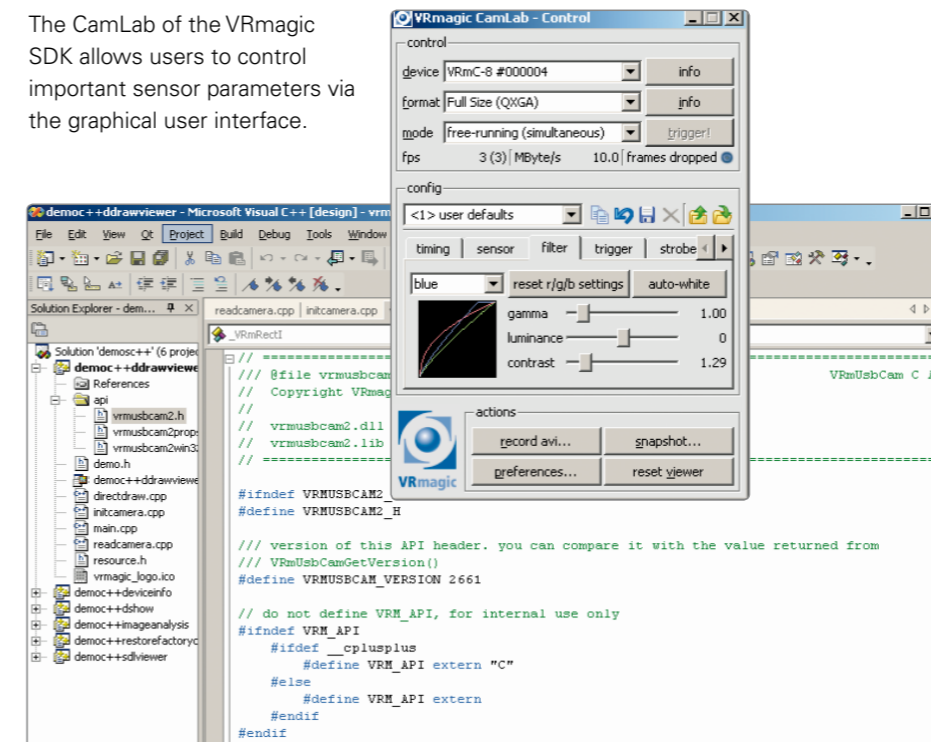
The CamLab of the VRmagic SDK allows users to control important sensor parameters via the graphical user interface.

VRmagic CamLab - Control

control

device VRmC-8 #000004 info

format Full Size (QXGA) info

mode free-running (simultaneous) trigger!

fps 3 (3) MByte/s 10.0 frames dropped

config

<1> user defaults

timing sensor filter trigger strobe

blue reset r/g/b settings auto-white

gamma 1.00

luminance 0

contrast 1.29

actions

record avi... snapshot...

preferences... reset viewer

VRmagic

democ++ddrawviewer - Microsoft Visual C++ [design] - vrm

File Edit View Qt Project Build Debug Tools Window

Solution Explorer - dem...

Solution 'democ++' (6 projec

democ++ddrawviewe

References

api

vrmusbcam2.h

vrmusbcam2props

vrmusbcam2win32

demo.h

democ++ddrawviewe

directdraw.cpp

initcamera.cpp

main.cpp

readcamera.cpp

resource.h

vrmagic_logo.ico

democ++deviceinfo

democ++dshow

democ++imageanalysis

democ++restorefactoryc

democ++sdlviewer

readcamera.cpp initcamera.cpp

_VRmRectI

// ================

/// @file vrmusbcam VRmUsbCam C

// Copyright VRmag

//

// vrmusbcam2.dll

// vrmusbcam2.lib

// ================

#ifndef VRMUSBCAM2_

#define VRMUSBCAM2_H

/// version of this API header. you can compare it with the value returned from

/// VRmUsbCamGetVersion()

#define VRMUSBCAM_VERSION 2661

// do not define VRM_API, for internal use only

#ifndef VRM_API

#ifdef __cplusplus

#define VRM_API extern "C"

#else

#define VRM_API extern

#endif

#endif